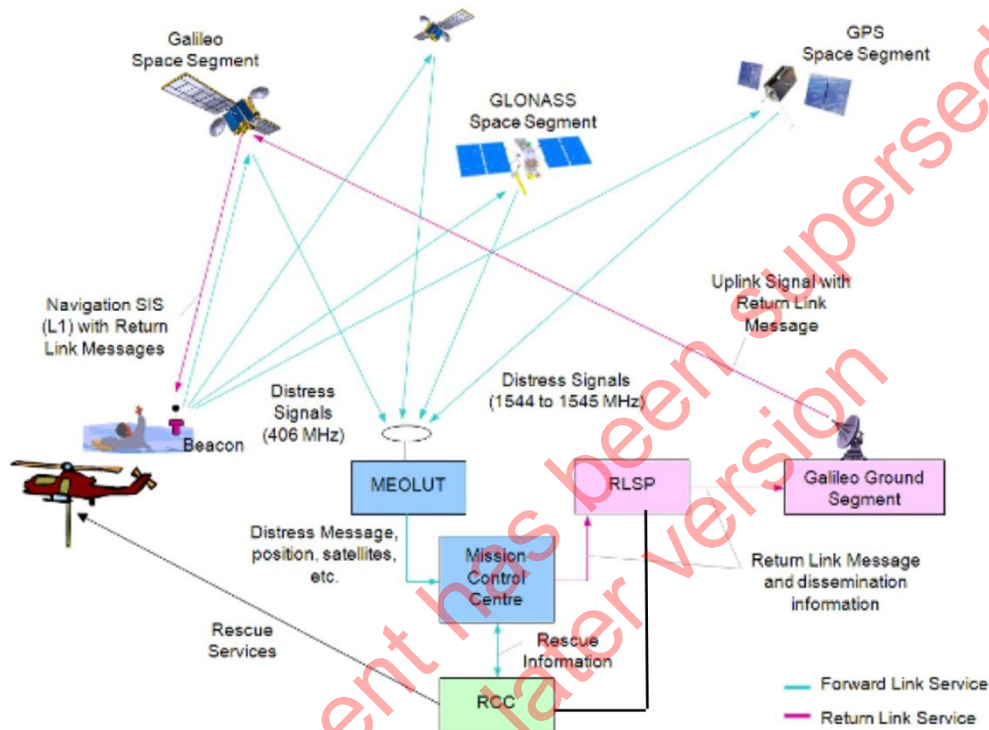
Galileo Space Segment

GLONASS Space Segment

GPS Space Segment

Navigation SIS (L1) with Return Link Messages

Uplink Signal with Return Link Message

Distress Signals (406 MHz)

Distress Signals (1544 to 1545 MHz)

Beacon

MEOLUT

RLSP

Galileo Ground Segment

Distress Message, position, satellites, etc.

Mission Control Centre

Return Link Message and dissemination information

Rescue Services

Rescue Information

RCC

Forward Link Service

Return Link Service

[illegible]ent has been supersed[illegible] later version